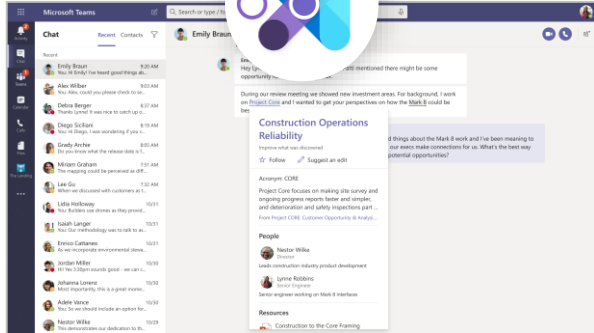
Microsoft Teams

Search or type /

Chat Recent Contacts

Recent

Emily Braun 9:45 AM
Hi Emily, I've found something interesting...

Alex Wilber 9:26 AM
You: Alex, could you please check to se...

Debra Berger 9:12 AM
You: Hi Debra, it was nice to catch up w...

Diego Siciliani 10/31
You: Hi Diego, I was wondering if you c...

Grady Archie 10/31
Do you know what the release date is f...

Miriam Graham 10/31
The mapping could be released after...

Lee Gu 10/31
When we discussed with customers at t...

Lidia Holloway 10/31
You: Builders will need to exceed the...

Isaiah Langer 10/31
You: Our methodology was to talk to a...

Enrico Cattaneo 10/31
We can't overcome environmental streva...

Jordan Miller 10/31
Hi Jordan, I was talking w...

Johanna Lorenz 10/31
Most importantly, there is a nice fun...

Adele Vance 10/31
You: Hi Adele, I want to share some...

Nestor Wilke 10/31
Thank you for your dedication to th...

Emily Braun

Emi
Hey ... mentioned there might be some opportunity

During our review meeting we showed new investment areas. For background, I work on Project Core and I wanted to get your perspectives on how the Mark 8 could be

d things about the Mark 8 work and I've been meaning to can we make connections for us. What's the best way potential opportunities?

Construction Operations Reliability
Improve what was discovered
Follow Suggest an edit

Acronym CORE

Project Core focuses on making site survey and ongoing progress reports faster and simpler, and deterioration and safety inspections part ...

From Project CORE: Customer Opportunity & Analys...

People

Nestor Wilke
Director
Leads construction industry product development

Lynne Robbins
Senior Engineer
Senior engineer working on Mark 8 interfaces

Resources

Construction to the Core Framing